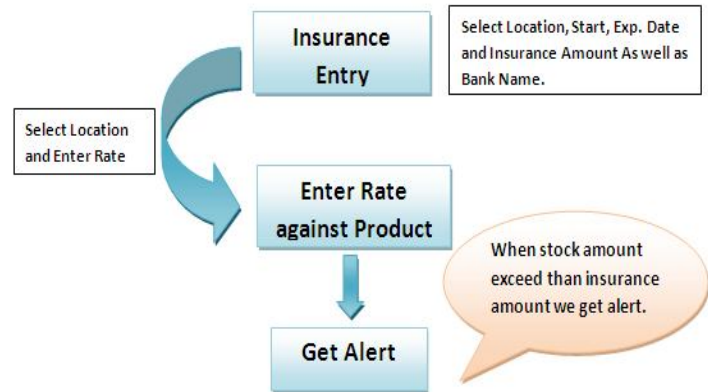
Insurance Entry

Select Location, Start, Exp. Date and Insurance Amount As well as Bank Name.

Select Location and Enter Rate

Enter Rate against Product

When stock amount exceed than insurance amount we get alert.

Get Alert